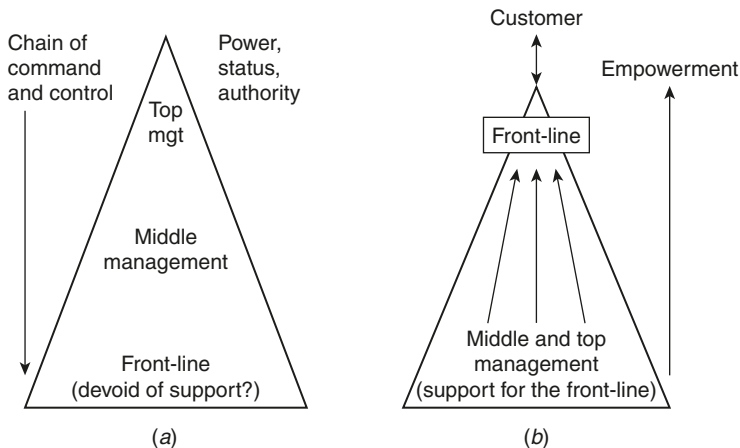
Chain of command and control

Power, status, authority

Top mgt

Middle management

Front-line (devoid of support?)

(a)

Customer

Empowerment

Front-line

Middle and top management (support for the front-line)

(b)